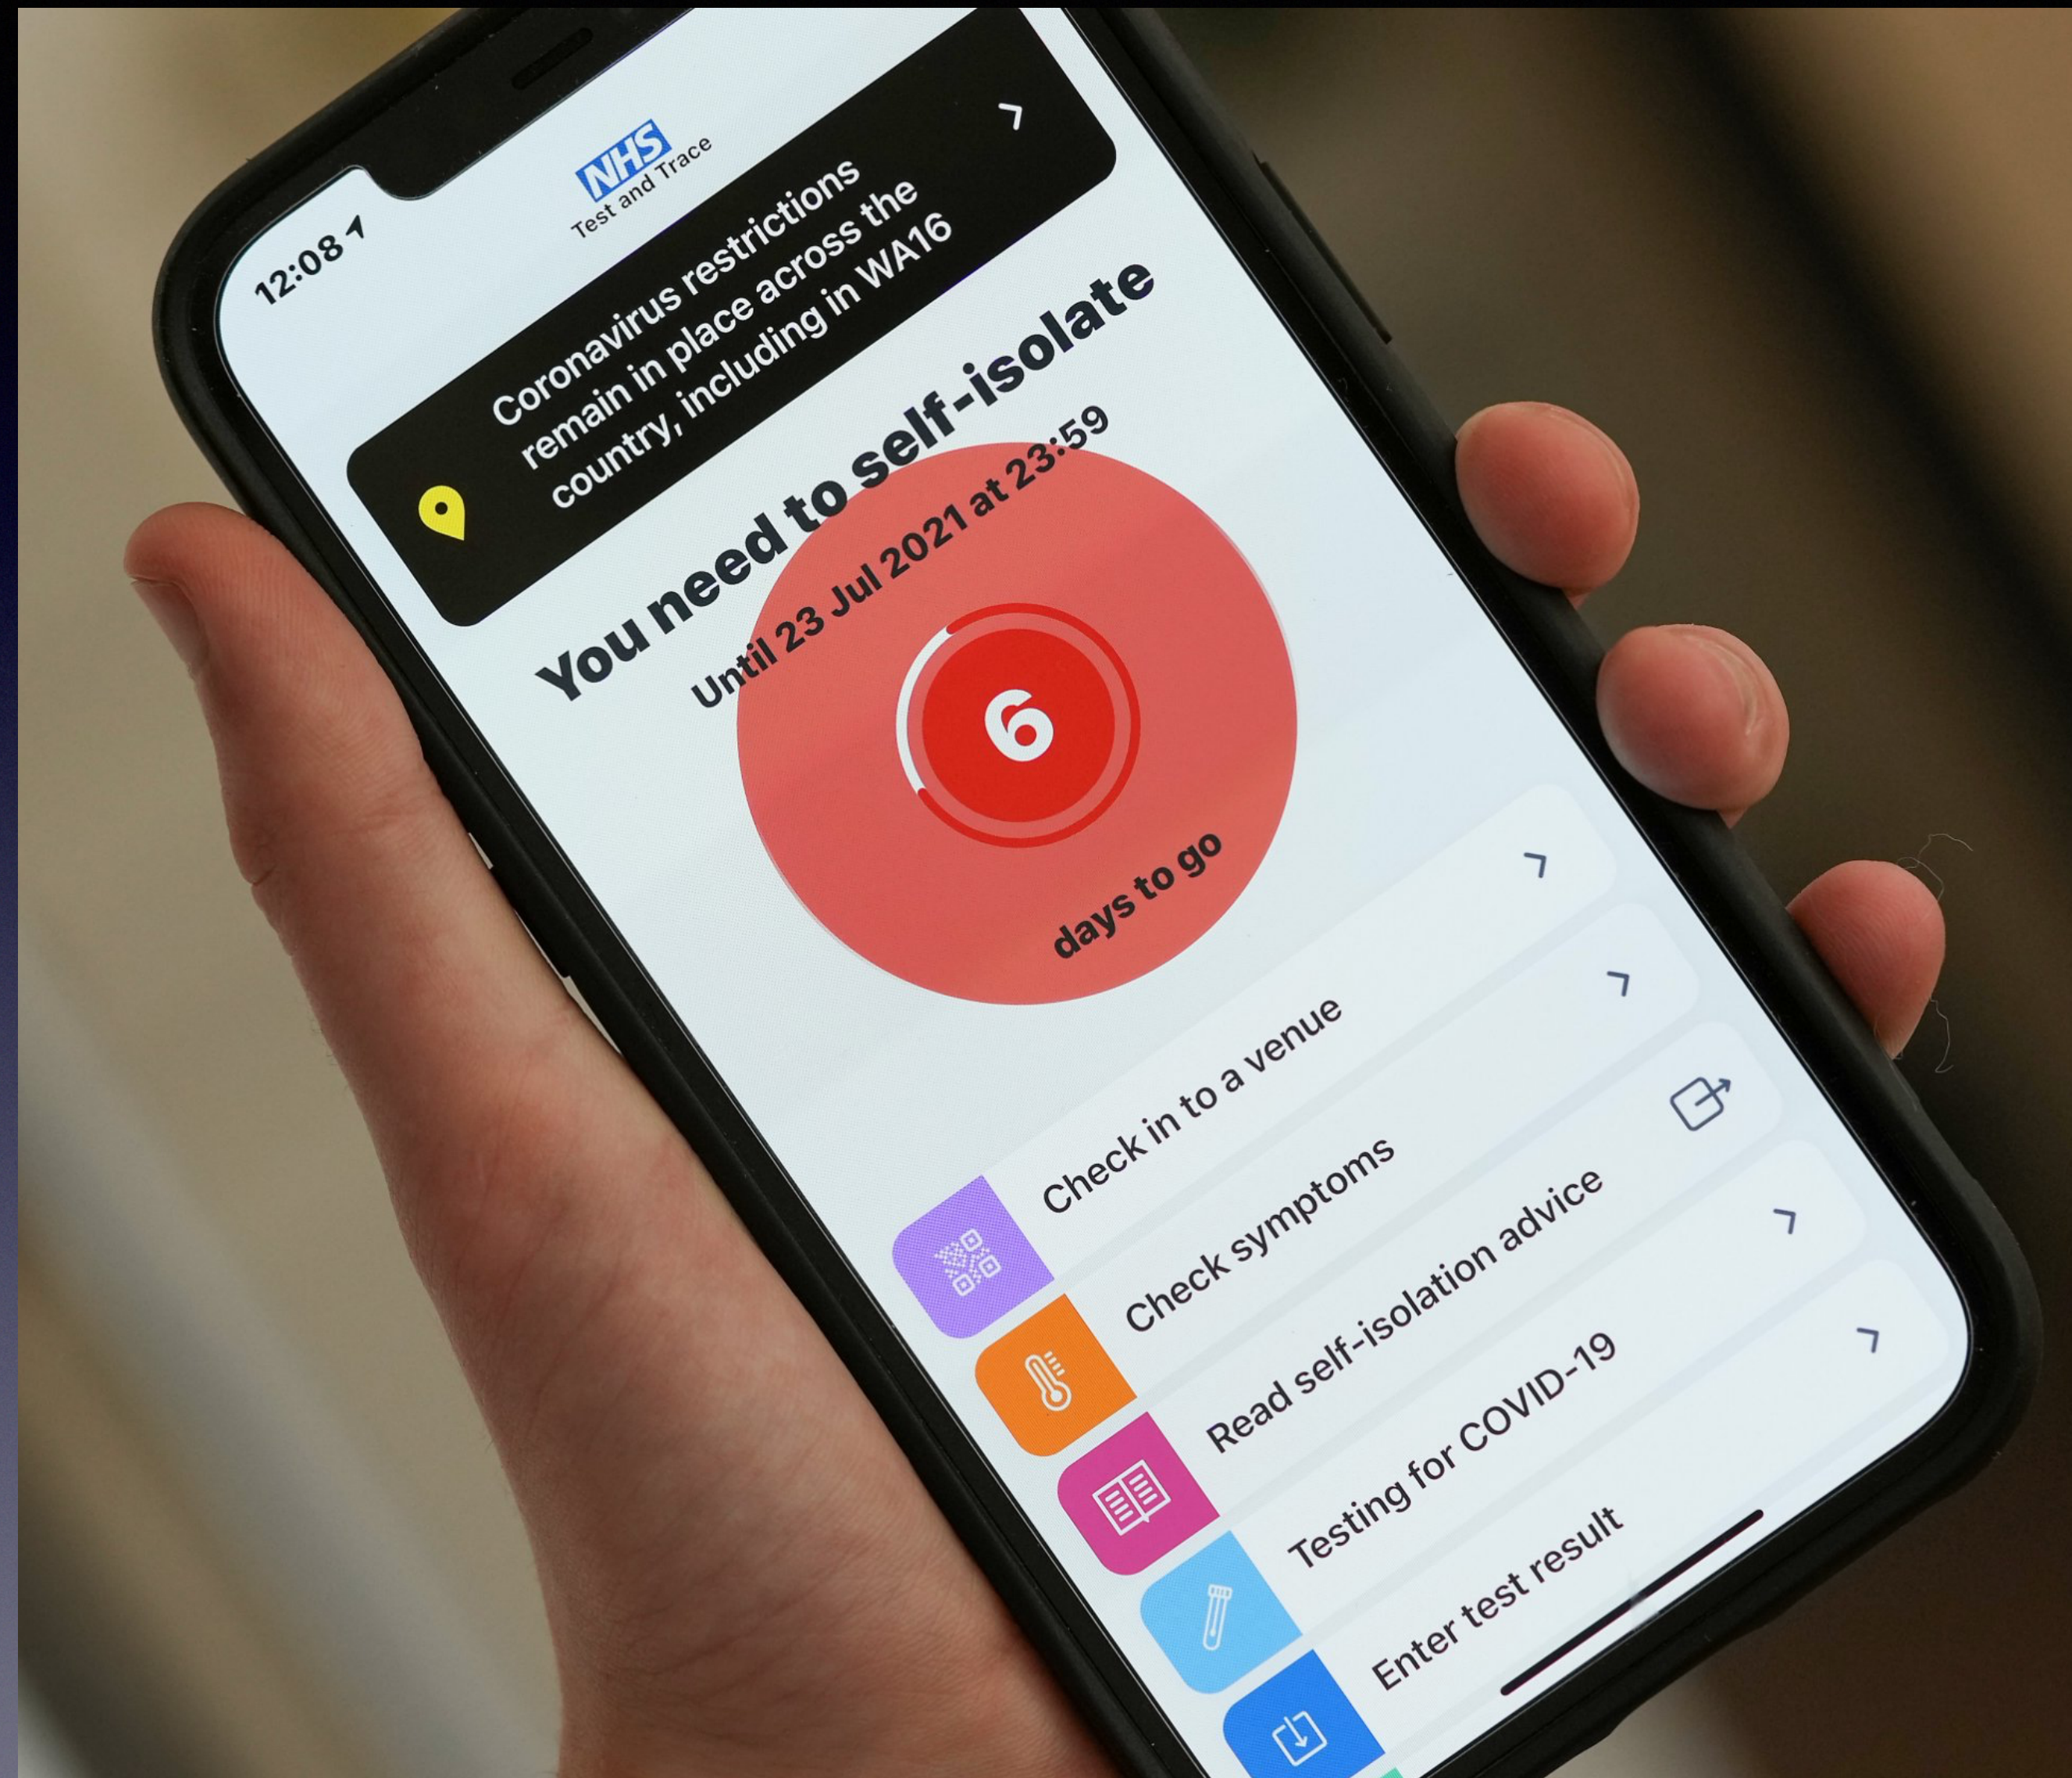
12:08

NHS
Test and Trace

Coronavirus restrictions remain in place across the country, including in WA16

You need to self-isolate

Until 23 Jul 2021 at 23:59

6

days to go

Check in to a venue

Check symptoms

Read self-isolation advice

Testing for COVID-19

Enter test result